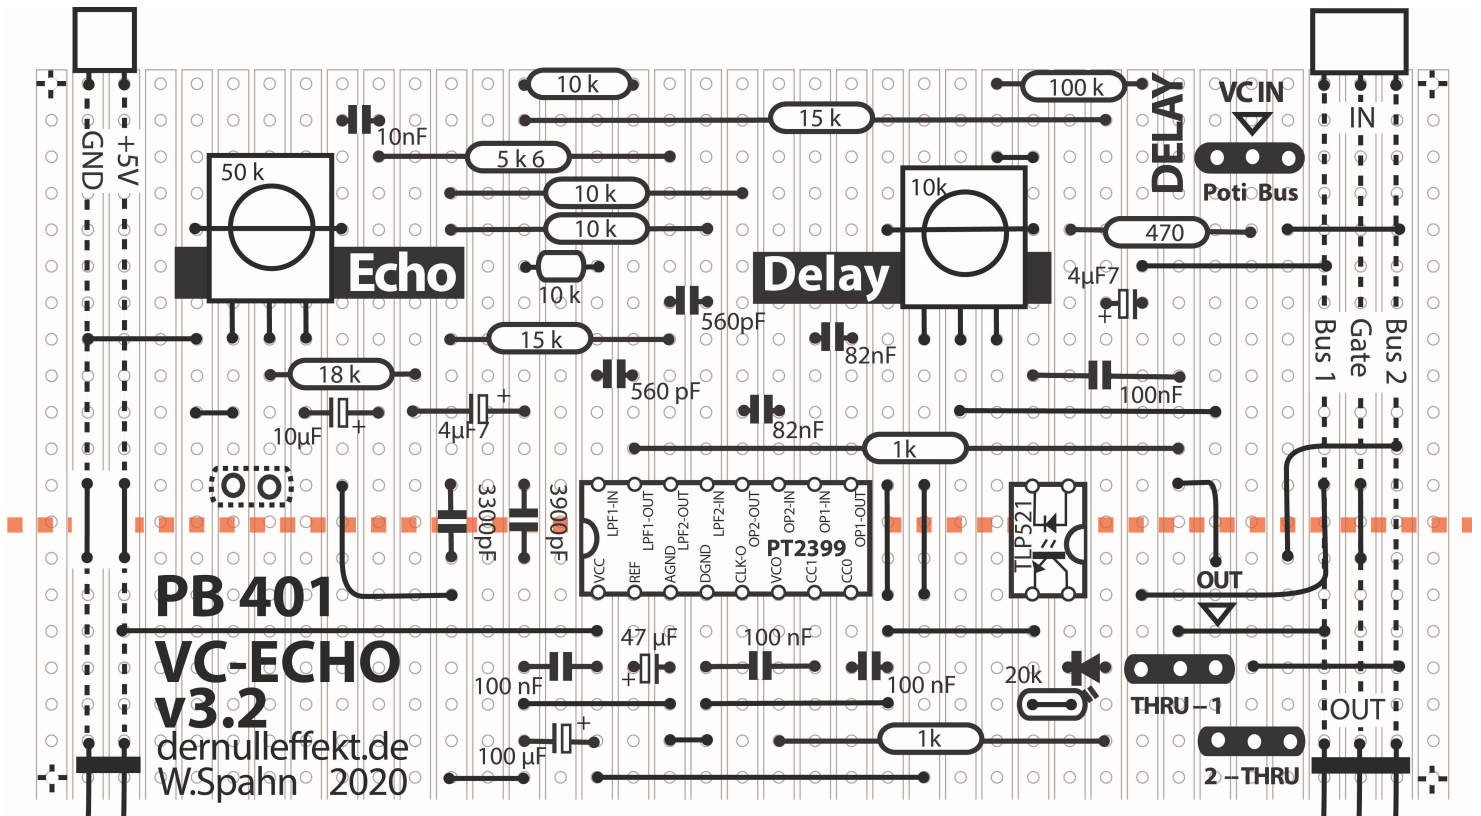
10 k
100 k
DELAY
VC IN
15 k
IN
10nF
5 k 6
GND
+5V
50 k
10 k
10k
Poti Bus
10 k
470
Echo
Delay
10 k
4µF7
560pF
15 k
82nF
Bus 1
Gate
Bus 2
18 k
560 pF
100nF
10µF
4µF7
82nF
1k
3300pF
3900pF
LPF1-IN
LPF1-OUT
LPF2-OUT
LPF2-IN
OP2-OUT
OP2-IN
OP1-IN
OP1-OUT
PT2399
VCC
REF
AGND
DGND
CLK-O
VCO
CC1
CC0
TLP521
OUT
PB 401
VC-ECHO
v3.2
47 µF
100 nF
100 nF
100 nF
20k
THRU – 1
OUT
dernulleffekt.de
100 µF
1k
2 – THRU
W.Spahn 2020